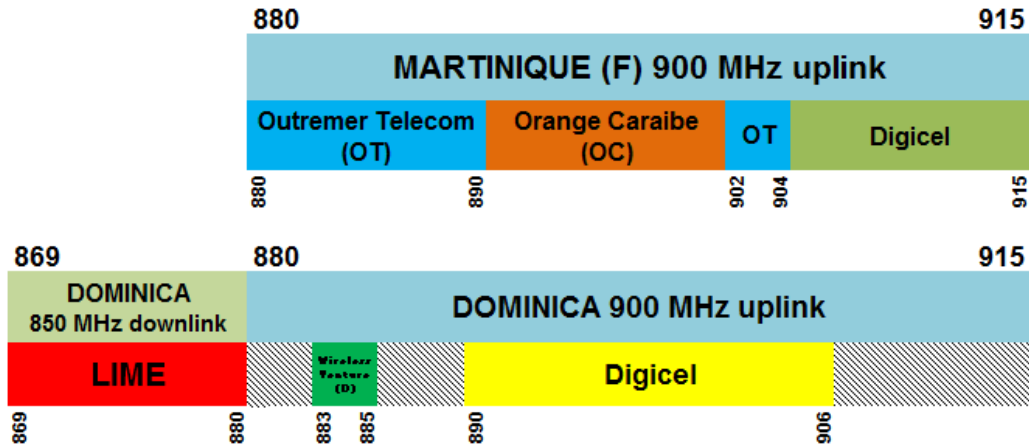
880

915

MARTINIQUE (F) 900 MHz uplink

Outremer Telecom (OT)

Orange Caraibe (OC)

OT

Digicel

880

890

902

904

915

869

880

915

DOMINICA 850 MHz downlink

DOMINICA 900 MHz uplink

LIME

Wireless Venture (D)

Digicel

869

880

883

885

890

906